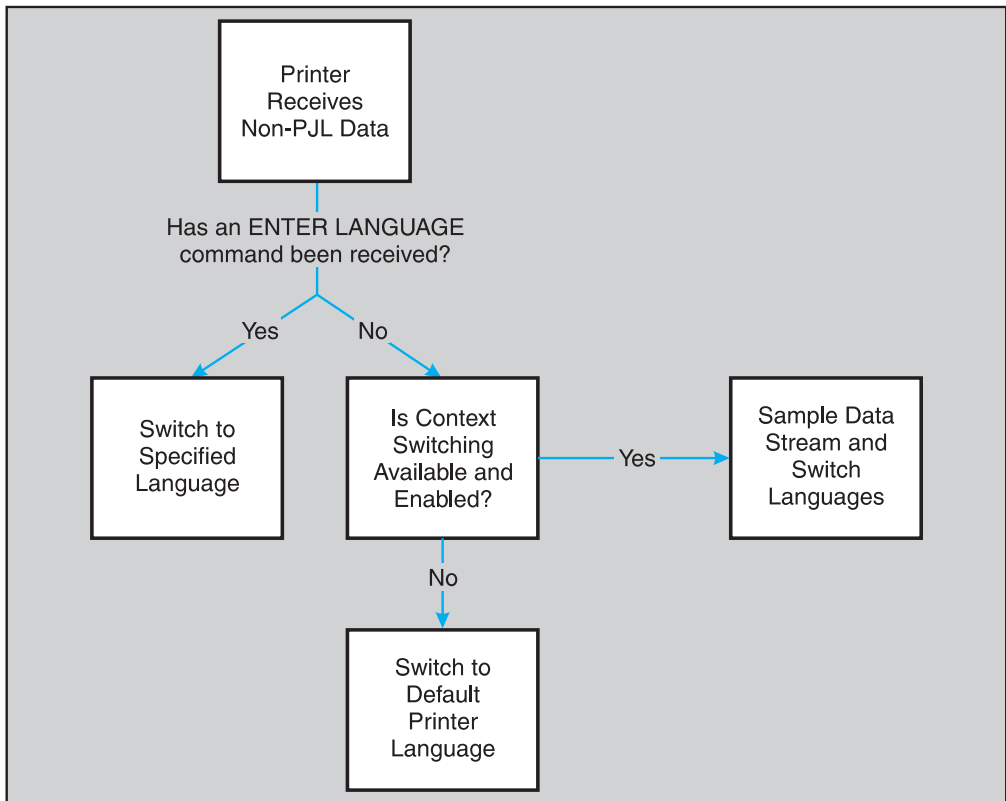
Printer Receives Non-PJL Data

Has an ENTER LANGUAGE command been received?

Yes

No

Switch to Specified Language

Is Context Switching Available and Enabled?

Yes

Sample Data Stream and Switch Languages

No

Switch to Default Printer Language